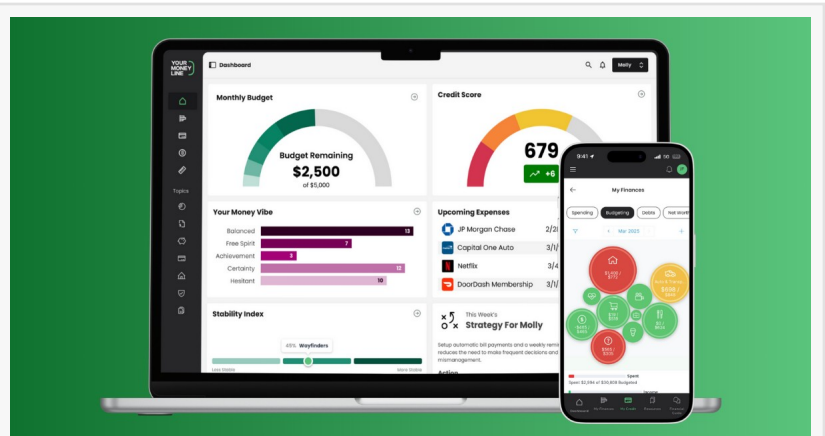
YOUR MONEY LINE

Dashboard

Molly

Topics

Monthly Budget

Budget Remaining
$2,500
of $5,000

Credit Score

679

+6

Your Money Vibe

Balanced 13
Free Spirit 7
Achievement 3
Certainty 12
Hesitant 10

Upcoming Expenses

JP Morgan Chase 2/2
Capital One Auto 3/1
Netflix 3/4
DoorDash Membership 3/1

Stability Index

48% Wayfinders

Less Stable
More Stable

This Week's
Strategy For Molly

Setup automatic bill payments and a weekly remi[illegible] reduces the need to make frequent decisions and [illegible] mismanagement.

Action

9:41

My Finances

Spending
Budgeting
Debts
Net Worth

Mar 2025

$1,400 / $1,770

$600 / $900

Spent
Spent $2,094 of $5,000 Budgeted

Dashboard
My Finances
My Credit
Resources
Financial Goals